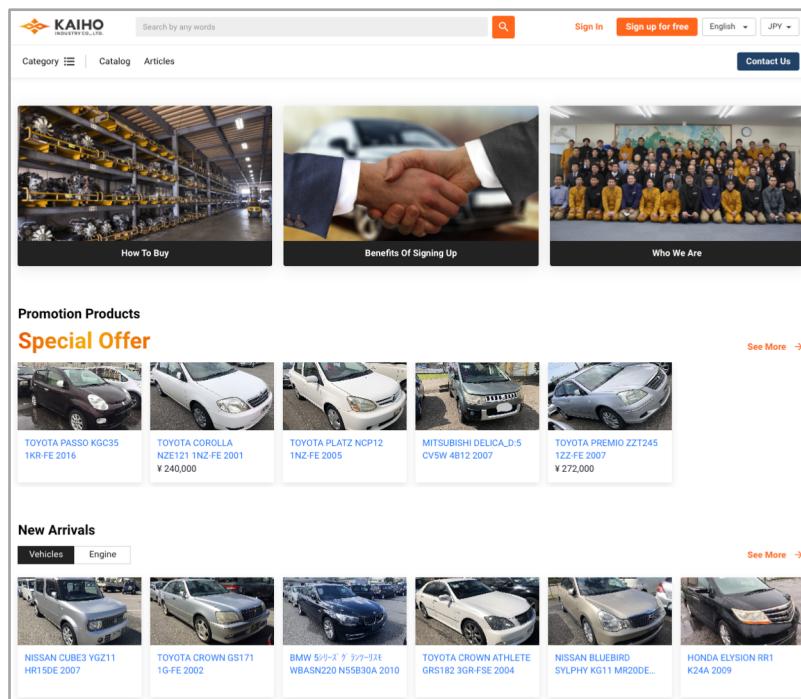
KAIHO INDUSTRY CO., LTD.

Search by any words

Sign In

Sign up for free

English

JPY

Category

Catalog

Articles

Contact Us

How To Buy

Benefits Of Signing Up

Who We Are

Promotion Products

Special Offer

See More

TOYOTA PASSO KGC35 1KR-FE 2016

TOYOTA COROLLA NZE121 1NZ-FE 2001
¥ 240,000

TOYOTA PLATZ NCP12 1NZ-FE 2005

MITSUBISHI DELICA_D:5 CV5W 4B12 2007

TOYOTA PREMIO ZZT245 1ZZ-FE 2007
¥ 272,000

New Arrivals

Vehicles

Engine

See More

NISSAN CUBE3 YGZ11 HR15DE 2007

TOYOTA CROWN GS171 1G-FE 2002

BMW 5ｼﾘｰｽﾞ ｸﾞﾗﾝﾂｰﾘｽﾓ WBASN220 N55B30A 2010

TOYOTA CROWN ATHLETE GRS182 3GR-FSE 2004

NISSAN BLUEBIRD SYLPHY KG11 MR20DE...

HONDA ELYSION RR1 K24A 2009